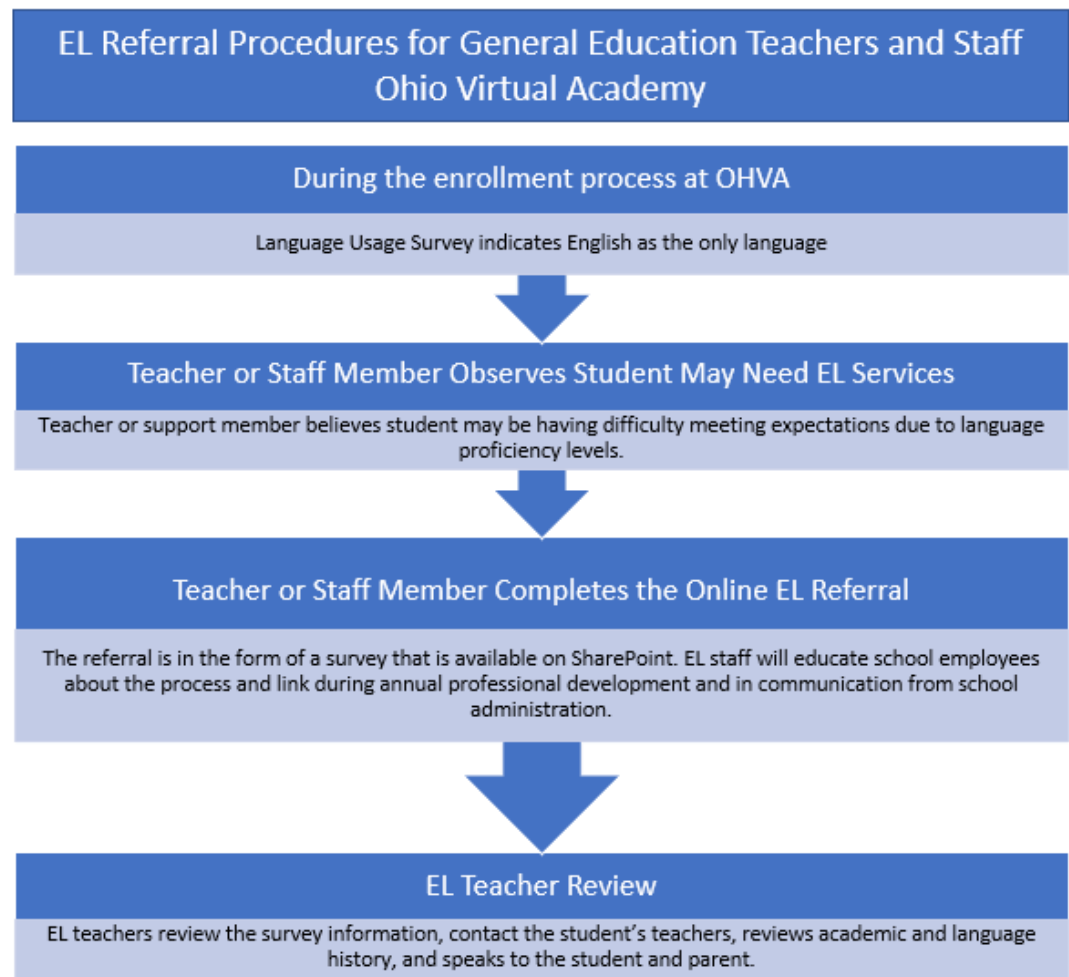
EL Referral Procedures for General Education Teachers and Staff
Ohio Virtual Academy

During the enrollment process at OHVA

Language Usage Survey indicates English as the only language

Teacher or Staff Member Observes Student May Need EL Services

Teacher or support member believes student may be having difficulty meeting expectations due to language proficiency levels.

Teacher or Staff Member Completes the Online EL Referral

The referral is in the form of a survey that is available on SharePoint. EL staff will educate school employees about the process and link during annual professional development and in communication from school administration.

EL Teacher Review

EL teachers review the survey information, contact the student's teachers, reviews academic and language history, and speaks to the student and parent.